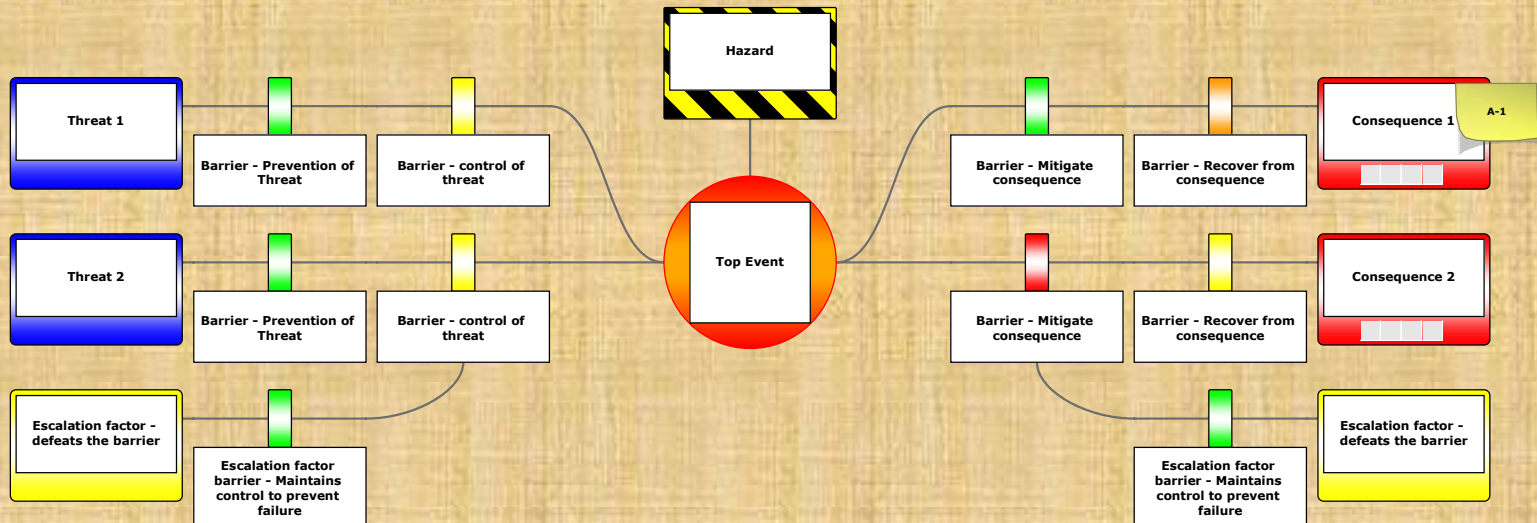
Hazard

Threat 1

Barrier - Prevention of Threat

Barrier - control of threat

Threat 2

Barrier - Prevention of Threat

Barrier - control of threat

Escalation factor - defeats the barrier

Escalation factor barrier - Maintains control to prevent failure

Top Event

Barrier - Mitigate consequence

Barrier - Recover from consequence

Consequence 1

A-1

Barrier - Mitigate consequence

Barrier - Recover from consequence

Consequence 2

Escalation factor - defeats the barrier

Escalation factor barrier - Maintains control to prevent failure